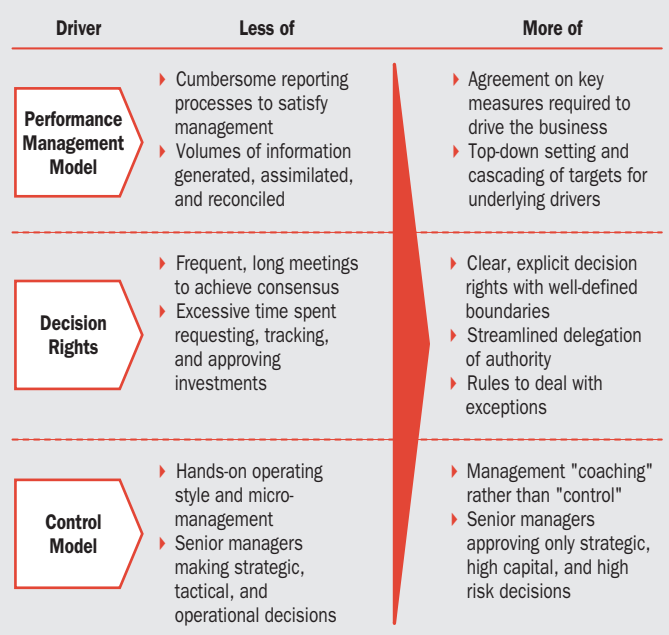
| Driver | Less of | More of |
|---|---|---|
| Performance Management Model | Cumbersome reporting processes to satisfy management<br>Volumes of information generated, assimilated, and reconciled | Agreement on key measures required to drive the business<br>Top-down setting and cascading of targets for underlying drivers |
| Decision Rights | Frequent, long meetings to achieve consensus<br>Excessive time spent requesting, tracking, and approving investments | Clear, explicit decision rights with well-defined boundaries<br>Streamlined delegation of authority<br>Rules to deal with exceptions |
| Control Model | Hands-on operating style and micro-management<br>Senior managers making strategic, tactical, and operational decisions | Management "coaching" rather than "control"<br>Senior managers approving only strategic, high capital, and high risk decisions |